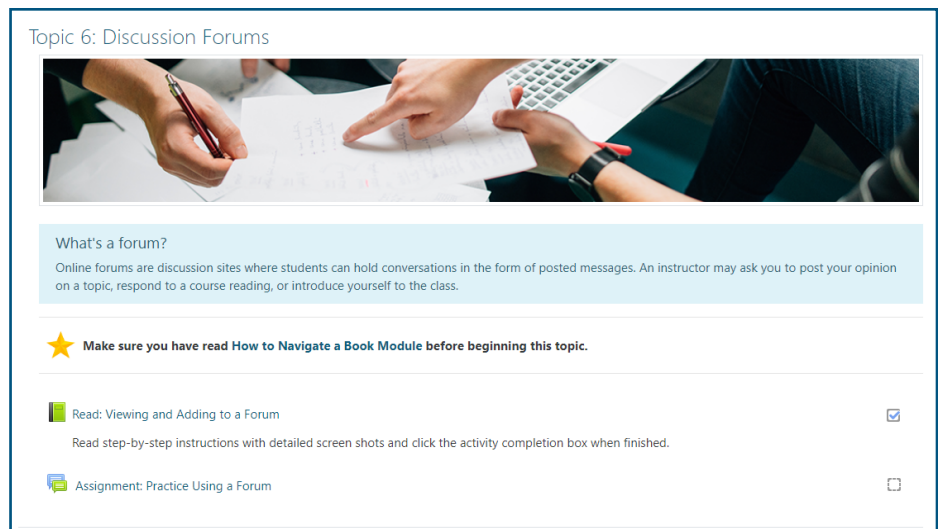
Topic 6: Discussion Forums

What's a forum?

Online forums are discussion sites where students can hold conversations in the form of posted messages. An instructor may ask you to post your opinion on a topic, respond to a course reading, or introduce yourself to the class.

Make sure you have read How to Navigate a Book Module before beginning this topic.

Read: Viewing and Adding to a Forum

Read step-by-step instructions with detailed screen shots and click the activity completion box when finished.

Assignment: Practice Using a Forum